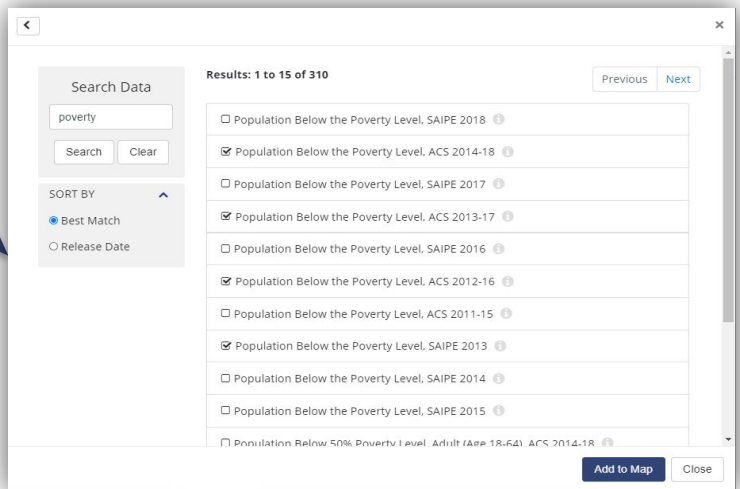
Search Data

poverty

Search Clear

SORT BY

Best Match

Release Date

Results: 1 to 15 of 310

Previous Next

Population Below the Poverty Level, SAIPE 2018

Population Below the Poverty Level, ACS 2014-18

Population Below the Poverty Level, SAIPE 2017

Population Below the Poverty Level, ACS 2013-17

Population Below the Poverty Level, SAIPE 2016

Population Below the Poverty Level, ACS 2012-16

Population Below the Poverty Level, ACS 2011-15

Population Below the Poverty Level, SAIPE 2013

Population Below the Poverty Level, SAIPE 2014

Population Below the Poverty Level, SAIPE 2015

Population Below 50% Poverty Level, Adult (Age 18-64), ACS 2014-18

Add to Map Close